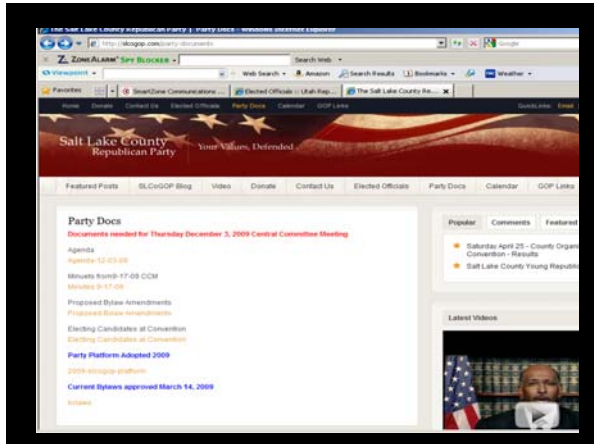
The Salt Lake County Republican Party | Party Docs - Windows Internet Explorer

http://slcogop.com/party-documents

Google

ZoneAlarm Spy Blocker

Search Web

Viewpoint

Web Search

Amazon

Search Results

Bookmarks

Weather

Favorites

SmartZone Communications ...

Elected Officials :: Utah Rep...

The Salt Lake County Re...

Home Donate Contact Us Elected Officials Party Docs Calendar GOP Links

QuickLinks: Email

Salt Lake County Republican Party

Your Values, Defended...

Featured Posts SLCoGOP Blog Video Donate Contact Us Elected Officials Party Docs Calendar GOP Links

Party Docs

Documents needed for Thursday December 3, 2009 Central Committee Meeting

Agenda
Agenda-12-03-09

Minutes from 9-17-09 CCM
Minutes 9-17-09

Proposed Bylaw Amendments
Proposed Bylaw Amendments

Electing Candidates at Convention
Electing Candidates at Convention

Party Platform Adopted 2009

2009-slcogop-platform

Current Bylaws approved March 14, 2009

bylaws

Popular Comments Featured

Saturday April 25 - County Organ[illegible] Convention - Results

Salt Lake County Young Republi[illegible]

Latest Videos